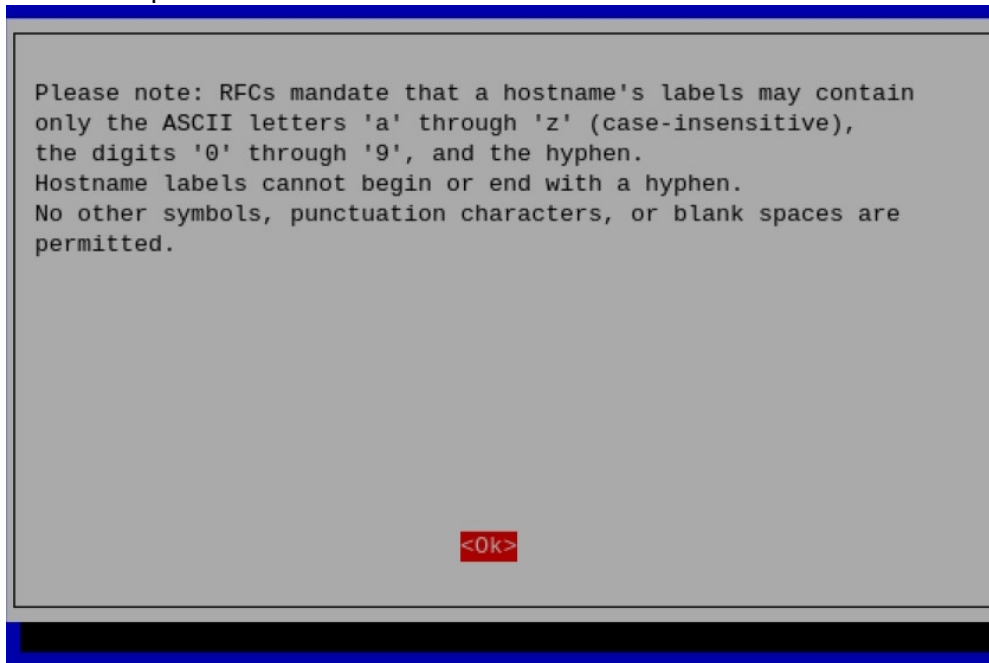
Please note: RFCs mandate that a hostname's labels may contain only the ASCII letters 'a' through 'z' (case-insensitive), the digits '0' through '9', and the hyphen.
Hostname labels cannot begin or end with a hyphen.
No other symbols, punctuation characters, or blank spaces are permitted.

<Ok>